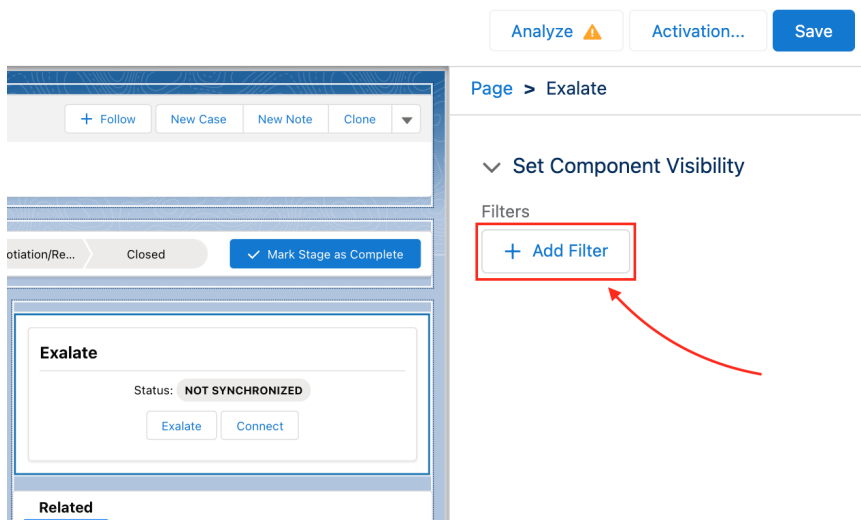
Analyze ⚠ Activation... Save

+ Follow New Case New Note Clone

otiation/Re... Closed ✓ Mark Stage as Complete

Exalate

Status: NOT SYNCHRONIZED

Exalate Connect

Related

Page > Exalate

Set Component Visibility

Filters

+ Add Filter